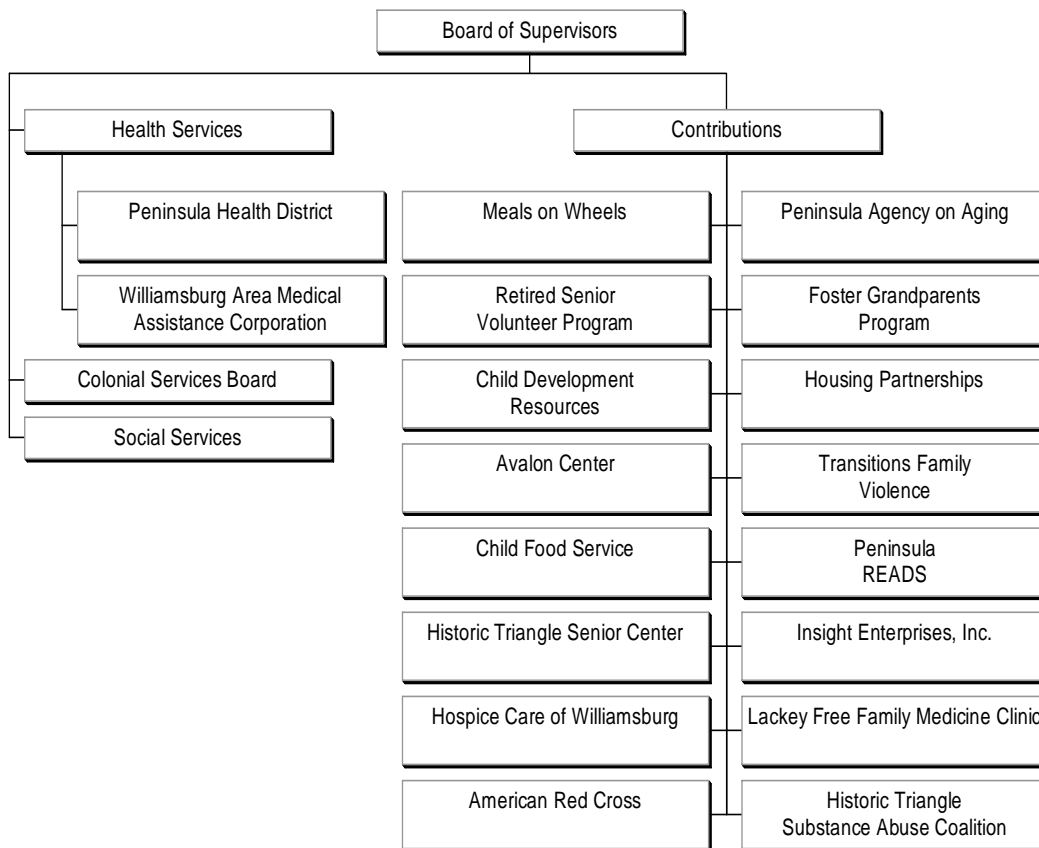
Board of Supervisors

Health Services

Peninsula Health District

Williamsburg Area Medical Assistance Corporation

Colonial Services Board

Social Services

Contributions

Meals on Wheels

Peninsula Agency on Aging

Retired Senior Volunteer Program

Foster Grandparents Program

Child Development Resources

Housing Partnerships

Avalon Center

Transitions Family Violence

Child Food Service

Peninsula READS

Historic Triangle Senior Center

Insight Enterprises, Inc.

Hospice Care of Williamsburg

Lackey Free Family Medicine Clinic

American Red Cross

Historic Triangle Substance Abuse Coalition